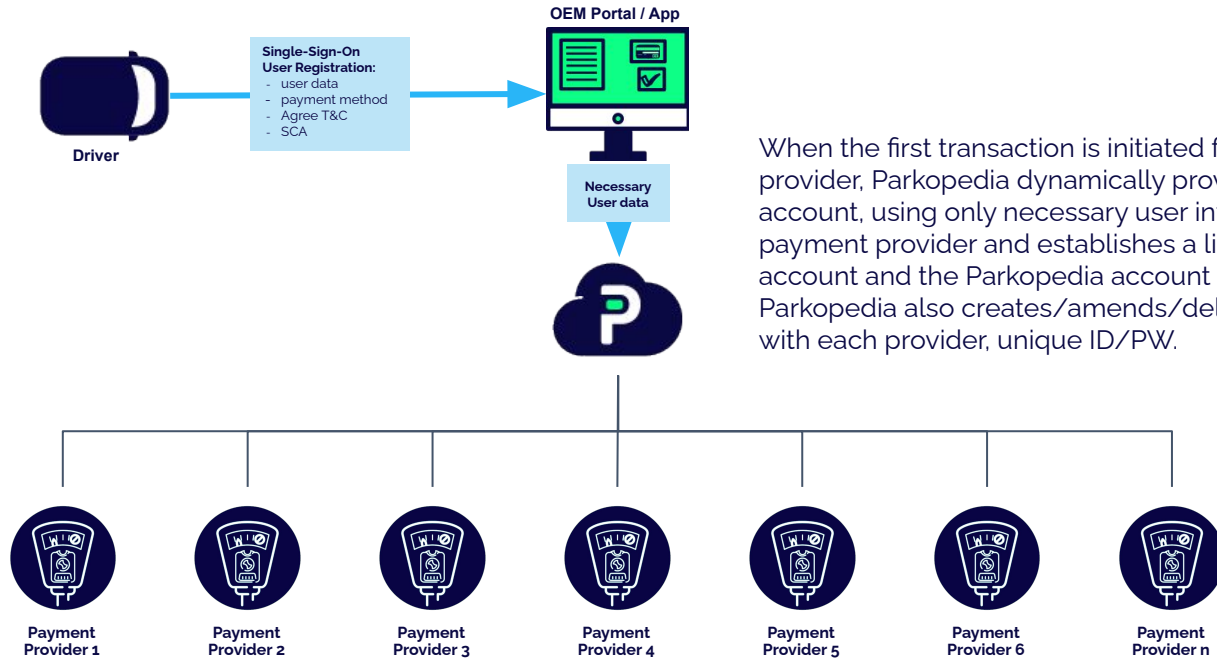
OEM Portal / App

Single-Sign-On
User Registration:
- user data
- payment method
- Agree T&C
- SCA

Driver

Necessary
User data

When the first transaction is initiated f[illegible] provider, Parkopedia dynamically prov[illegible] account, using only necessary user in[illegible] payment provider and establishes a li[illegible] account and the Parkopedia account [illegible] Parkopedia also creates/amends/del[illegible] with each provider, unique ID/PW.

Payment Provider 1

Payment Provider 2

Payment Provider 3

Payment Provider 4

Payment Provider 5

Payment Provider 6

Payment Provider n